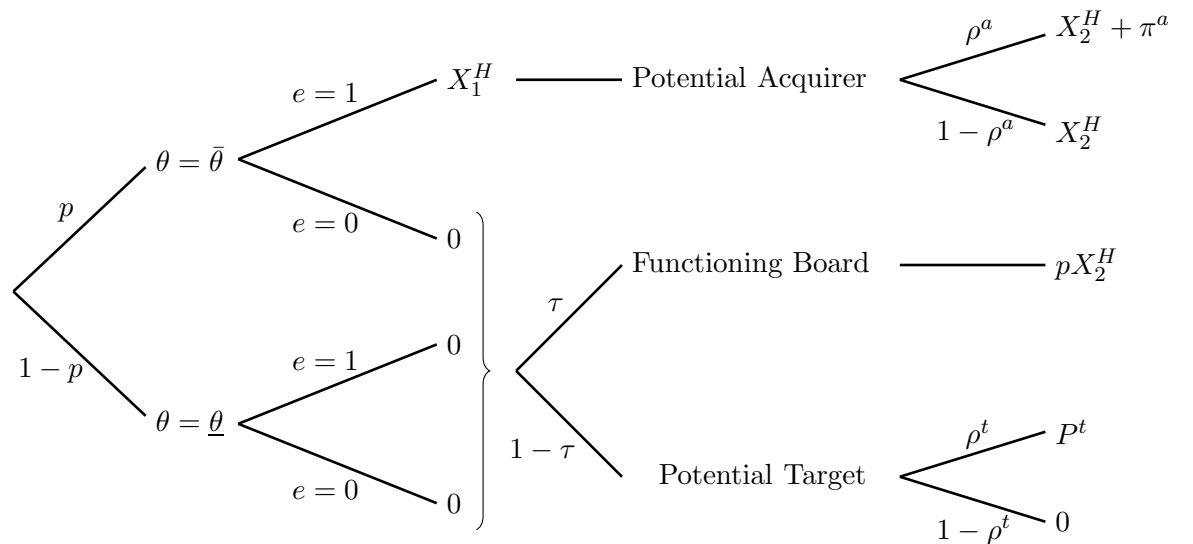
$p$

$\theta = \bar{\theta}$

$e = 1$

$X_1^H$

Potential Acquirer

$\rho^a$

$X_2^H + \pi^a$

$1 - \rho^a$

$X_2^H$

$e = 0$

$0$

$\tau$

Functioning Board

$pX_2^H$

$1 - p$

$\theta = \underline{\theta}$

$e = 1$

$0$

$1 - \tau$

Potential Target

$\rho^t$

$P^t$

$e = 0$

$0$

$1 - \rho^t$

$0$